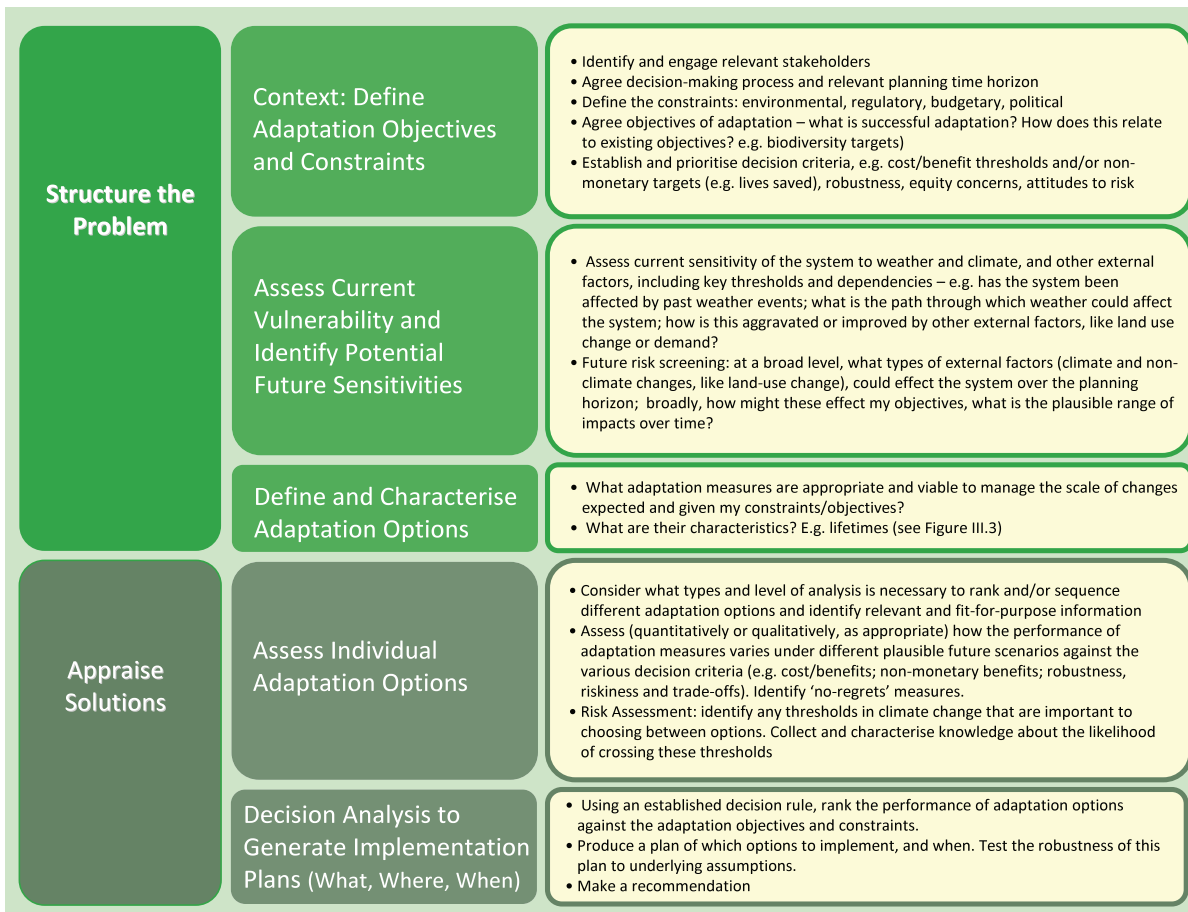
Structure the Problem

Context: Define Adaptation Objectives and Constraints

• Identify and engage relevant stakeholders
• Agree decision-making process and relevant planning time horizon
• Define the constraints: environmental, regulatory, budgetary, political
• Agree objectives of adaptation – what is successful adaptation? How does this relate to existing objectives? e.g. biodiversity targets)
• Establish and prioritise decision criteria, e.g. cost/benefit thresholds and/or non-monetary targets (e.g. lives saved), robustness, equity concerns, attitudes to risk

Assess Current Vulnerability and Identify Potential Future Sensitivities

• Assess current sensitivity of the system to weather and climate, and other external factors, including key thresholds and dependencies – e.g. has the system been affected by past weather events; what is the path through which weather could affect the system; how is this aggravated or improved by other external factors, like land use change or demand?
• Future risk screening: at a broad level, what types of external factors (climate and non-climate changes, like land-use change), could effect the system over the planning horizon; broadly, how might these effect my objectives, what is the plausible range of impacts over time?

Define and Characterise Adaptation Options

• What adaptation measures are appropriate and viable to manage the scale of changes expected and given my constraints/objectives?
• What are their characteristics? E.g. lifetimes (see Figure III.3)

Appraise Solutions

Assess Individual Adaptation Options

• Consider what types and level of analysis is necessary to rank and/or sequence different adaptation options and identify relevant and fit-for-purpose information
• Assess (quantitatively or qualitatively, as appropriate) how the performance of adaptation measures varies under different plausible future scenarios against the various decision criteria (e.g. cost/benefits; non-monetary benefits; robustness, riskiness and trade-offs). Identify 'no-regrets' measures.
• Risk Assessment: identify any thresholds in climate change that are important to choosing between options. Collect and characterise knowledge about the likelihood of crossing these thresholds

Decision Analysis to Generate Implementation Plans (What, Where, When)

• Using an established decision rule, rank the performance of adaptation options against the adaptation objectives and constraints.
• Produce a plan of which options to implement, and when. Test the robustness of this plan to underlying assumptions.
• Make a recommendation